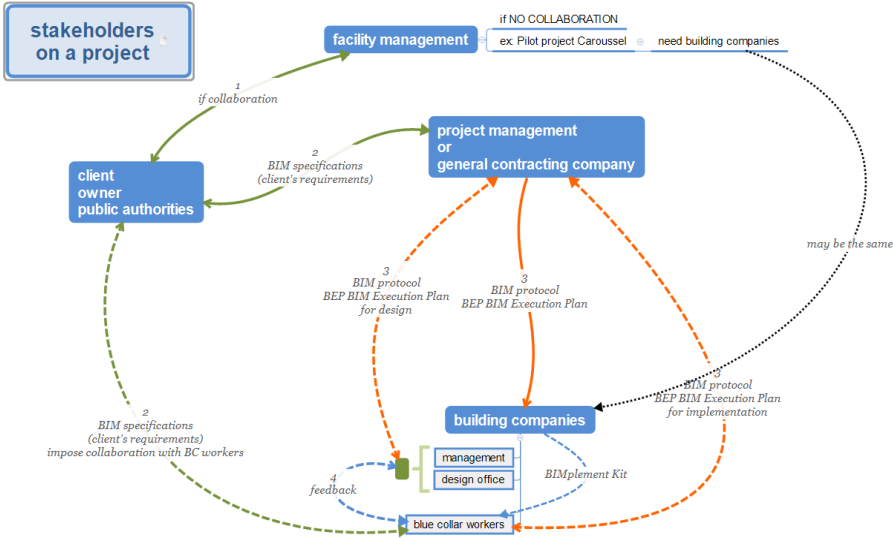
stakeholders on a project

facility management

if NO COLLABORATION

ex: Pilot project Caroussel

need building companies

1
if collaboration

project management
or
general contracting company

2
BIM specifications
(client's requirements)

client
owner
public authorities

may be the same

3
BIM protocol
BEP BIM Execution Plan
for design

3
BIM protocol
BEP BIM Execution Plan

3
BIM protocol
BEP BIM Execution Plan
for implementation

building companies

2
BIM specifications
(client's requirements)
impose collaboration with BC workers

management

design office

BIMplement Kit

4
feedback

blue collar workers